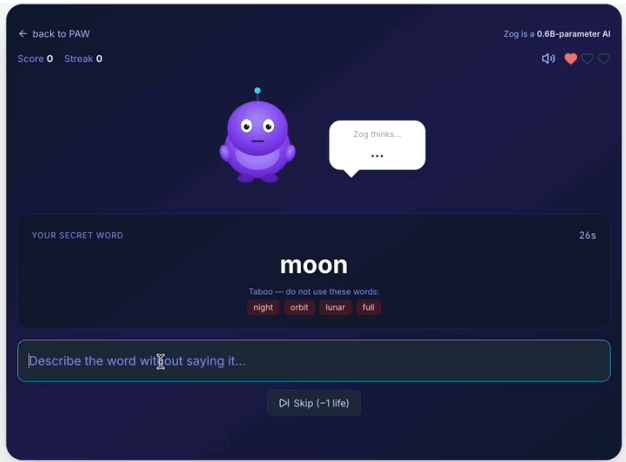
← back to PAW

Zog is a 0.6B-parameter AI

Score 0 Streak 0

Zog thinks...

...

YOUR SECRET WORD

26s

moon

Taboo — do not use these words:

night orbit lunar full

Describe the word without saying it...

Skip (−1 life)